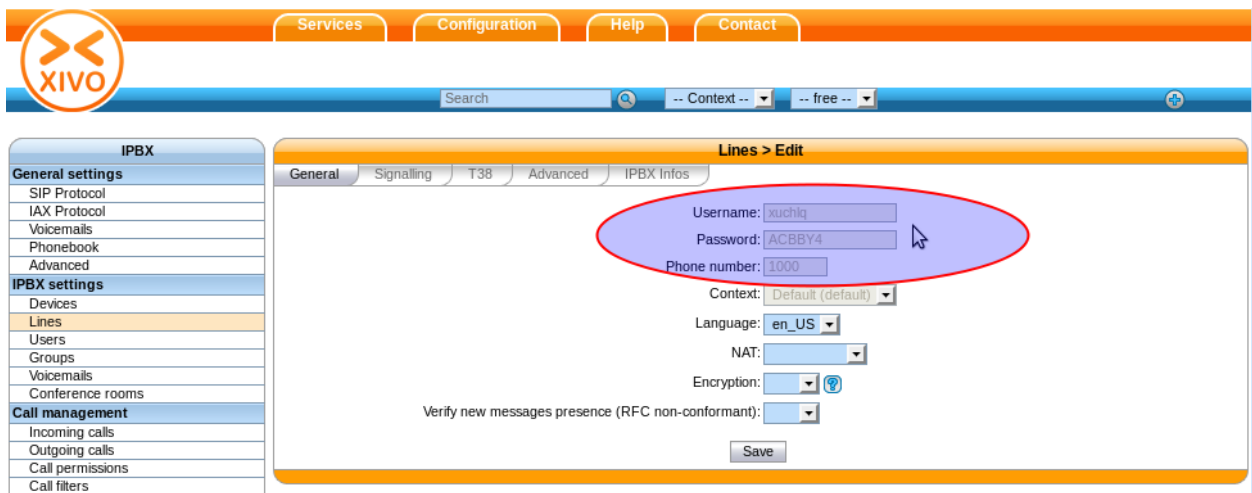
XIVO

Services
Configuration
Help
Contact

Search
-- Context --
-- free --

IPBX
General settings
SIP Protocol
IAX Protocol
Voicemails
Phonebook
Advanced
IPBX settings
Devices
Lines
Users
Groups
Voicemails
Conference rooms
Call management
Incoming calls
Outgoing calls
Call permissions
Call filters

Lines > Edit
General
Signalling
T38
Advanced
IPBX Infos

Username: xuchlq
Password: ACBBY4
Phone number: 1000
Context: Default (default)
Language: en_US
NAT:
Encryption:
Verify new messages presence (RFC non-conformant):
Save